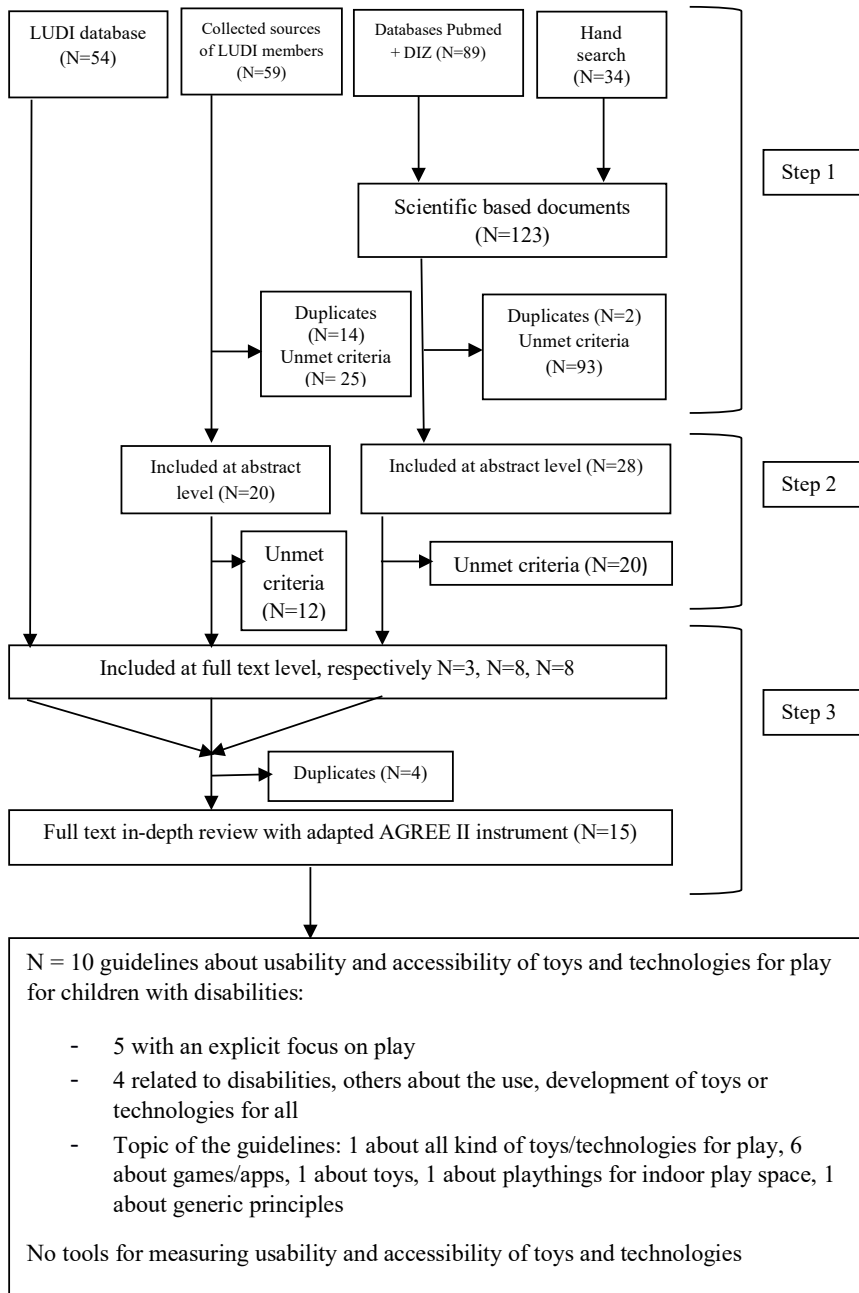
LUDI database (N=54)

Collected sources of LUDI members (N=59)

Databases Pubmed + DIZ (N=89)

Hand search (N=34)

Step 1

Scientific based documents (N=123)

Duplicates (N=14) Unmet criteria (N= 25)

Duplicates (N=2) Unmet criteria (N=93)

Included at abstract level (N=20)

Included at abstract level (N=28)

Step 2

Unmet criteria (N=12)

Unmet criteria (N=20)

Included at full text level, respectively N=3, N=8, N=8

Step 3

Duplicates (N=4)

Full text in-depth review with adapted AGREE II instrument (N=15)

N = 10 guidelines about usability and accessibility of toys and technologies for play for children with disabilities:

- 5 with an explicit focus on play
- 4 related to disabilities, others about the use, development of toys or technologies for all
- Topic of the guidelines: 1 about all kind of toys/technologies for play, 6 about games/apps, 1 about toys, 1 about playthings for indoor play space, 1 about generic principles

No tools for measuring usability and accessibility of toys and technologies